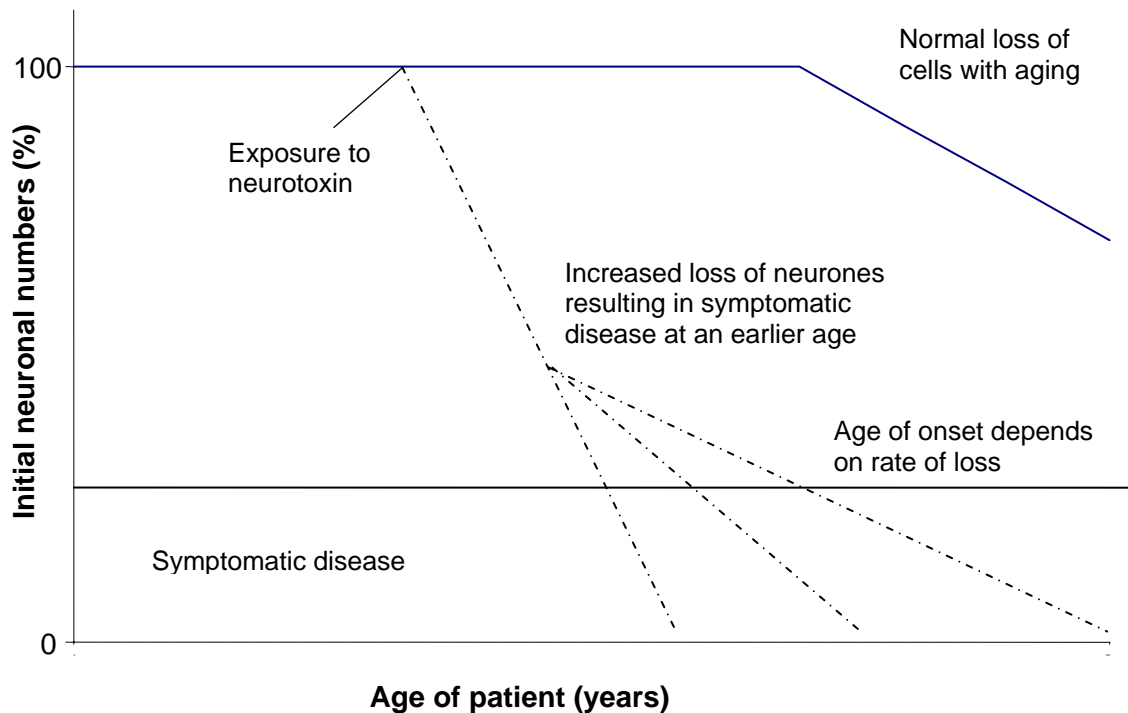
100

Normal loss of cells with aging

Exposure to neurotoxin

Initial neuronal numbers (%)

Increased loss of neurones resulting in symptomatic disease at an earlier age

Age of onset depends on rate of loss

Symptomatic disease

0

Age of patient (years)